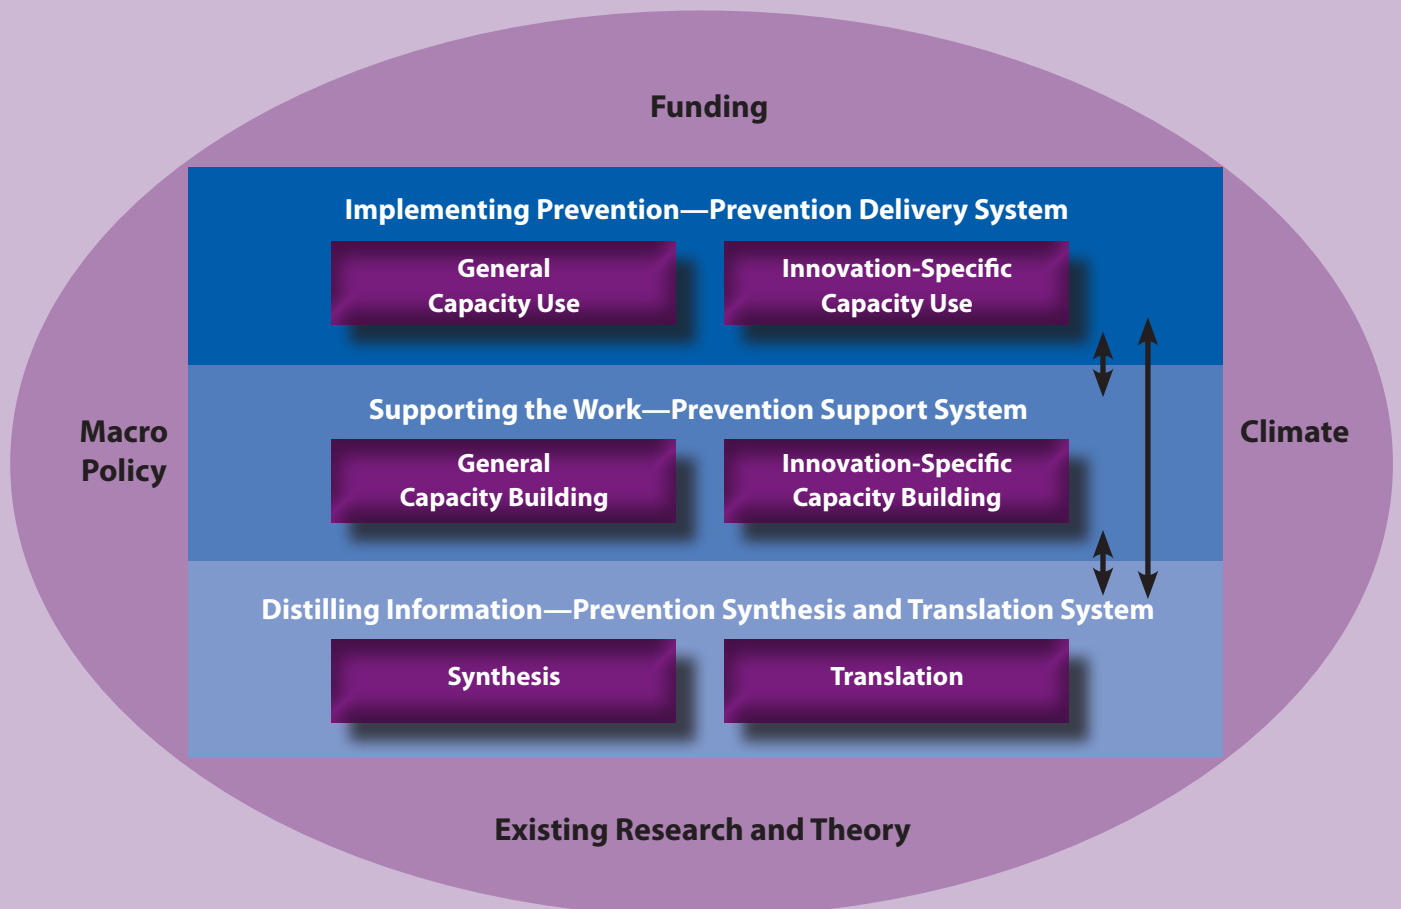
Funding

Macro Policy

Climate

Implementing Prevention—Prevention Delivery System

General Capacity Use

Innovation-Specific Capacity Use

Supporting the Work—Prevention Support System

General Capacity Building

Innovation-Specific Capacity Building

Distilling Information—Prevention Synthesis and Translation System

Synthesis

Translation

Existing Research and Theory